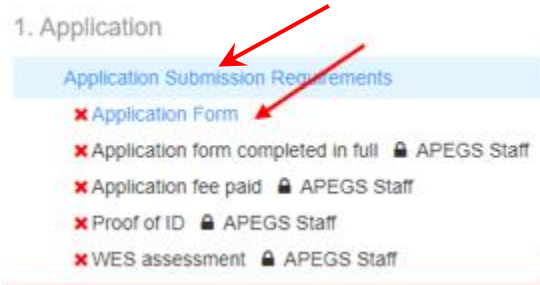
1. Application

Application Submission Requirements

Application Form

Application form completed in full APEGS Staff

Application fee paid APEGS Staff

Proof of ID APEGS Staff

WES assessment APEGS Staff